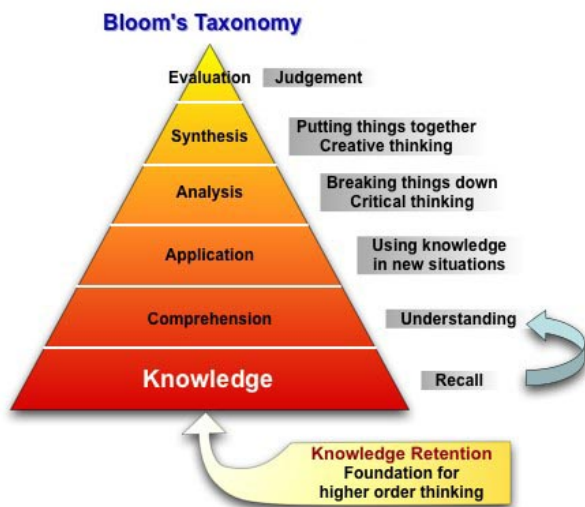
Bloom's Taxonomy

Evaluation
Judgement

Synthesis
Putting things together
Creative thinking

Analysis
Breaking things down
Critical thinking

Application
Using knowledge
in new situations

Comprehension
Understanding

Knowledge
Recall

Knowledge Retention
Foundation for
higher order thinking